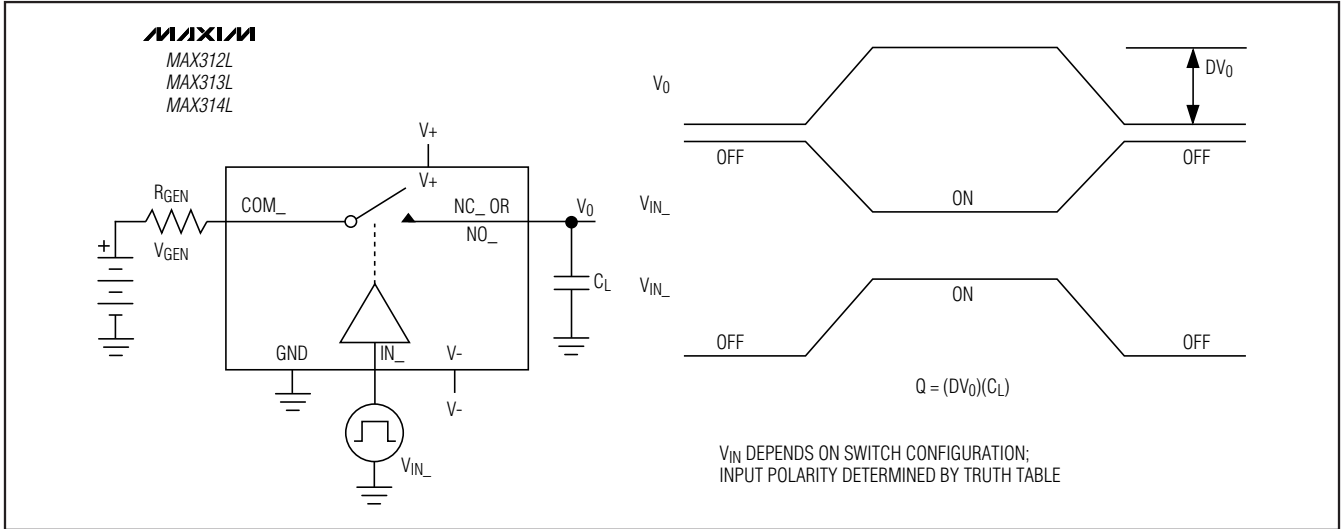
MAXIM
MAX312L
MAX313L
MAX314L

V+
V+
$R_{GEN}$
COM_
NC_ OR
NO_
$V_0$
+
$V_{GEN}$
$C_L$
GND
IN_
V-
V-
$V_{IN\_}$

$V_0$
$DV_0$
OFF
OFF
$V_{IN\_}$
ON
$V_{IN\_}$
ON
OFF
OFF

$Q = (DV_0)(C_L)$

$V_{IN}$ DEPENDS ON SWITCH CONFIGURATION;
INPUT POLARITY DETERMINED BY TRUTH TABLE